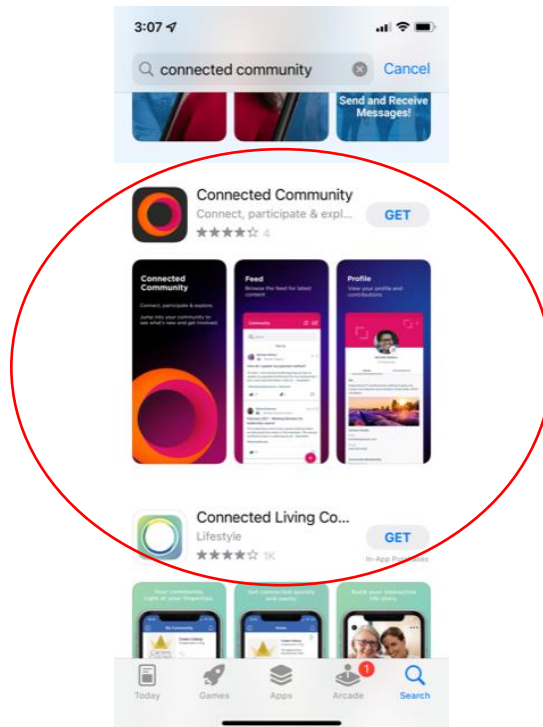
3:07

connected community

Cancel

Send and Receive Messages!

Connected Community

Connect, participate & expl...

4

GET

Connected Community

Connect, participate & explore.

Jump into your community to see what's new and get involved.

Feed

Browse the feed for latest content!

Community

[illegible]

Profile

View your profile and contributions

Connected Living Co...

Lifestyle

1K

GET

In-App Purchases

Your community right at your fingertips

Get connected quickly and easily

Build your interactive life story

Today

Games

Apps

1

Arcade

Search